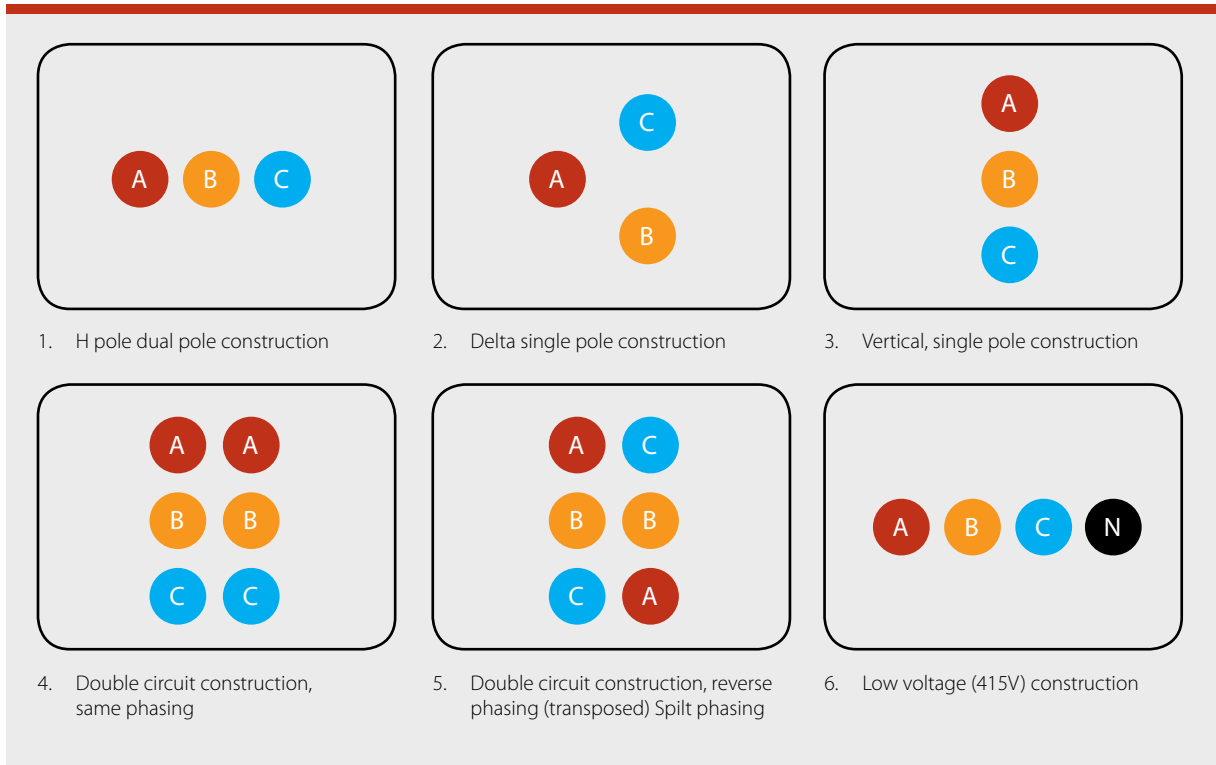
A B C

1. H pole dual pole construction

C
A
B

2. Delta single pole construction

A
B
C

3. Vertical, single pole construction

A A
B B
C C

4. Double circuit construction, same phasing

A C
B B
C A

5. Double circuit construction, reverse phasing (transposed) Spilt phasing

A B C N

6. Low voltage (415V) construction